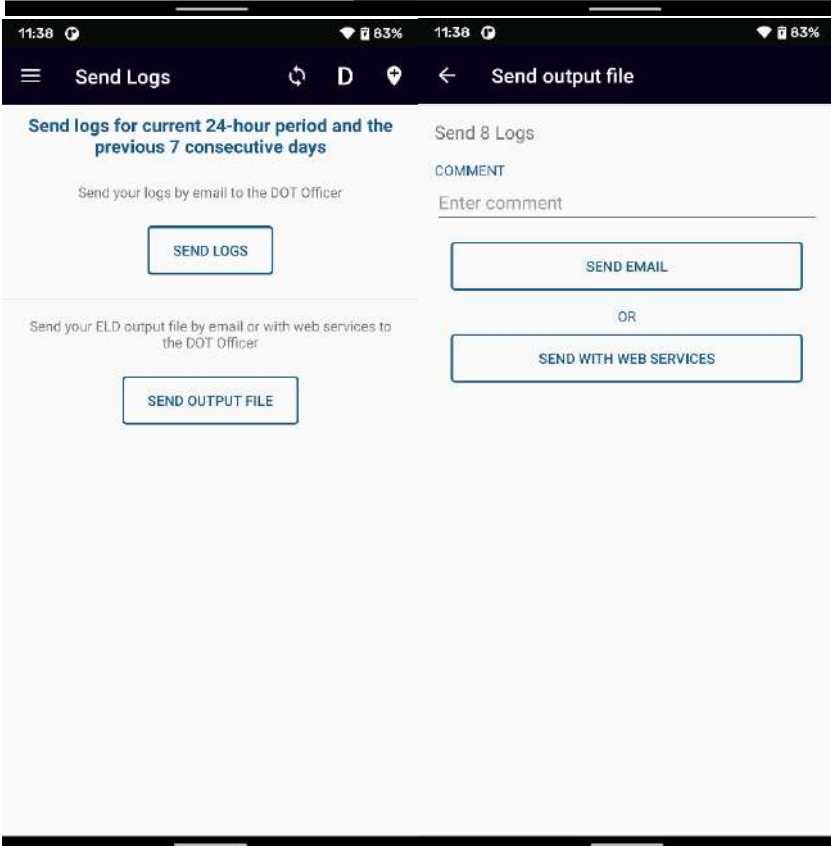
11:38 83%

Send Logs D

Send logs for current 24-hour period and the previous 7 consecutive days

Send your logs by email to the DOT Officer

SEND LOGS

Send your ELD output file by email or with web services to the DOT Officer

SEND OUTPUT FILE

11:38 83%

Send output file

Send 8 Logs

COMMENT

Enter comment

SEND EMAIL

OR

SEND WITH WEB SERVICES